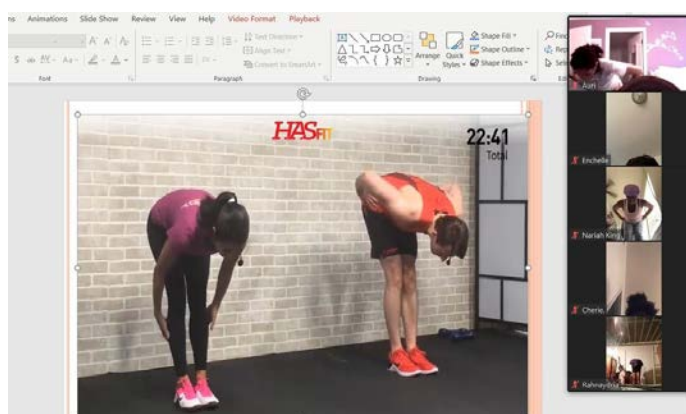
ns Animations Slide Show Review View Help Video Format Playback

Font

Paragraph

Text Direction
Align Text
Convert to SmartArt

Drawing

Arrange Quick Styles

Shape Fill
Shape Outline
Shape Effects

HASFIT

22:41
Total

Asiri

Enchelle

Nariah King

Cherie

Rahnaydra